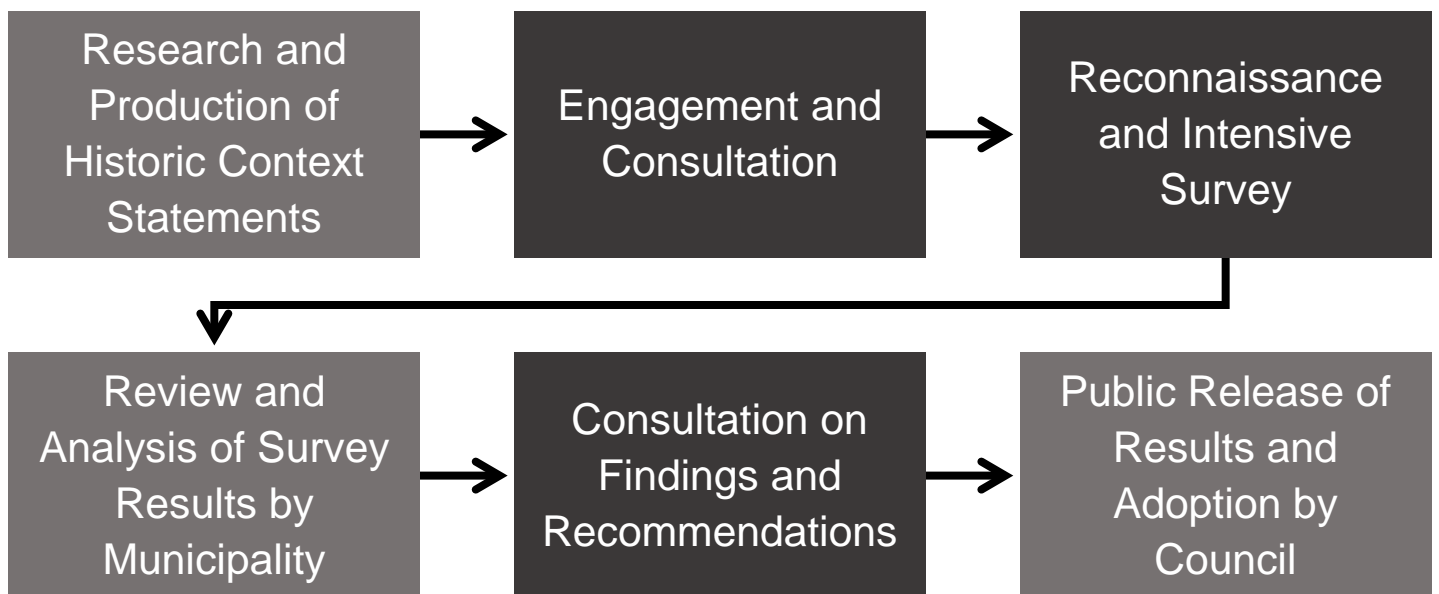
Research and Production of Historic Context Statements

Engagement and Consultation

Reconnaissance and Intensive Survey

Review and Analysis of Survey Results by Municipality

Consultation on Findings and Recommendations

Public Release of Results and Adoption by Council